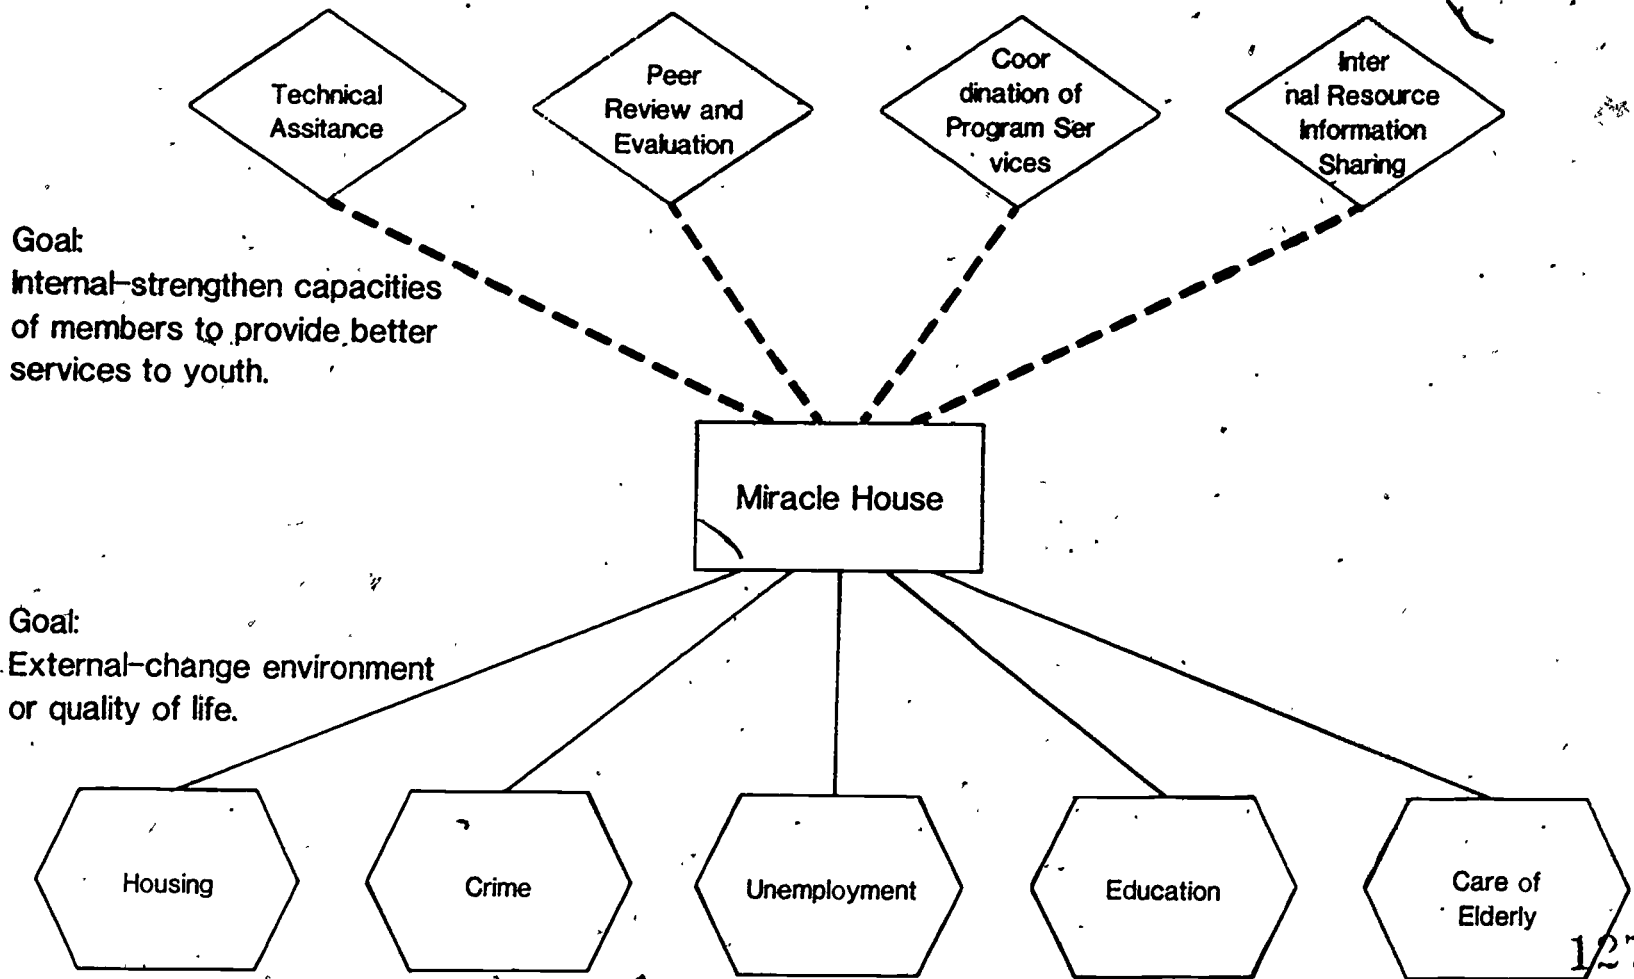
Technical Assitance

Peer Review and Evaluation

Coor dination of Program Ser vices

Inter nal Resource Information Sharing

Goal:
Internal–strengthen capacities of members to provide better services to youth.

Miracle House

Goal:
External–change environment or quality of life.

Housing

Crime

Unemployment

Education

Care of Elderly

12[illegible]